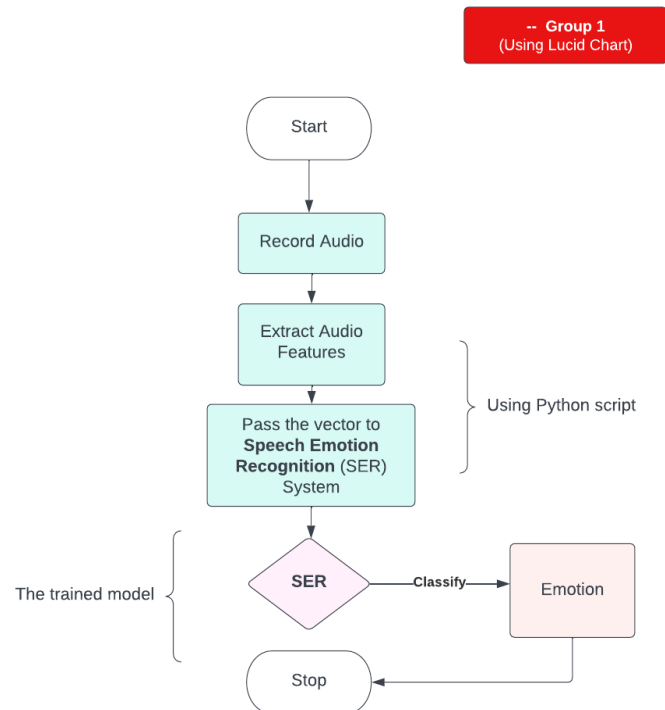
-- Group 1
(Using Lucid Chart)

Start

Record Audio

Extract Audio Features

Using Python script

Pass the vector to **Speech Emotion Recognition** (SER) System

The trained model

SER

Classify

Emotion

Stop